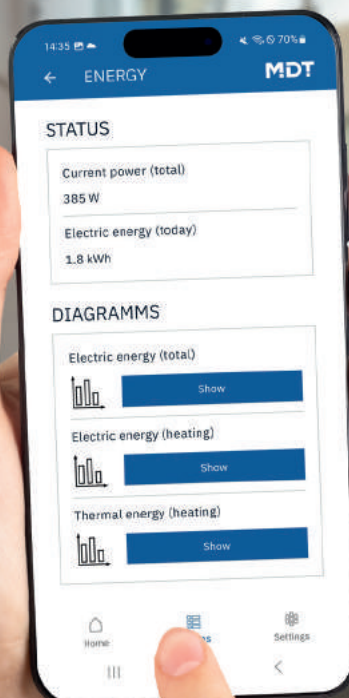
14:35 70%
← ENERGY
MDT

STATUS

Current power (total)
385 W

Electric energy (today)
1.8 kWh

DIAGRAMMS

Electric energy (total)
Show

Electric energy (heating)
Show

Thermal energy (heating)
Show

Home
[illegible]es
Settings